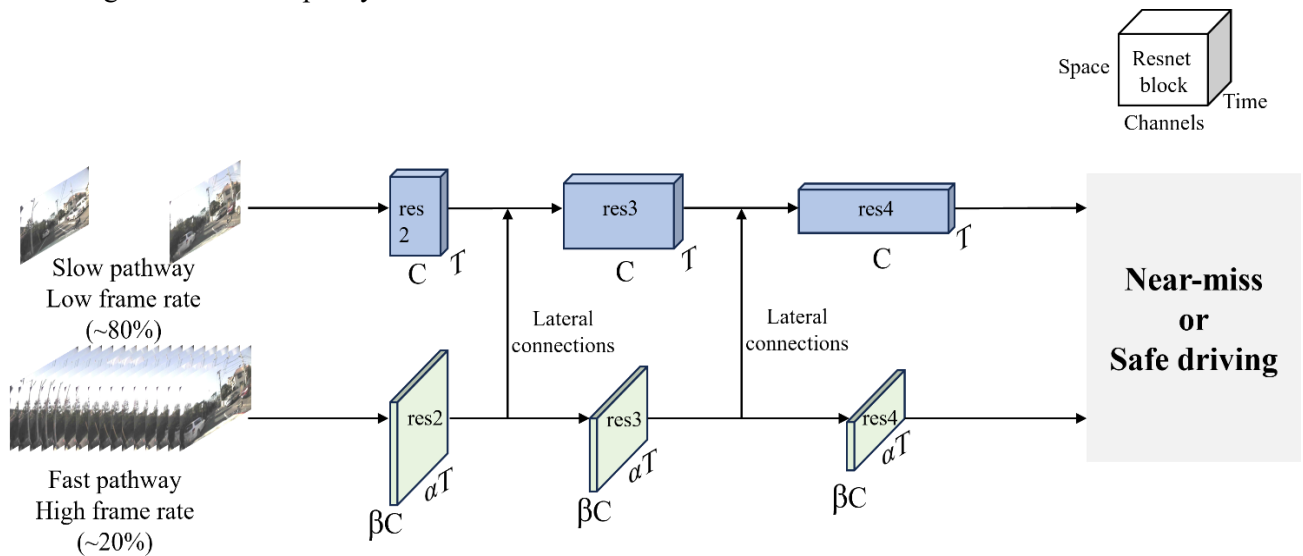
Space
Resnet block
Time
Channels

res 2
C
T
res3
C
T
res4
C
T

Slow pathway
Low frame rate
(~80%)

Lateral connections

Lateral connections

Near-miss
or
Safe driving

res2
$\alpha T$
βC
res3
$\alpha T$
βC
res4
$\alpha T$
βC

Fast pathway
High frame rate
(~20%)